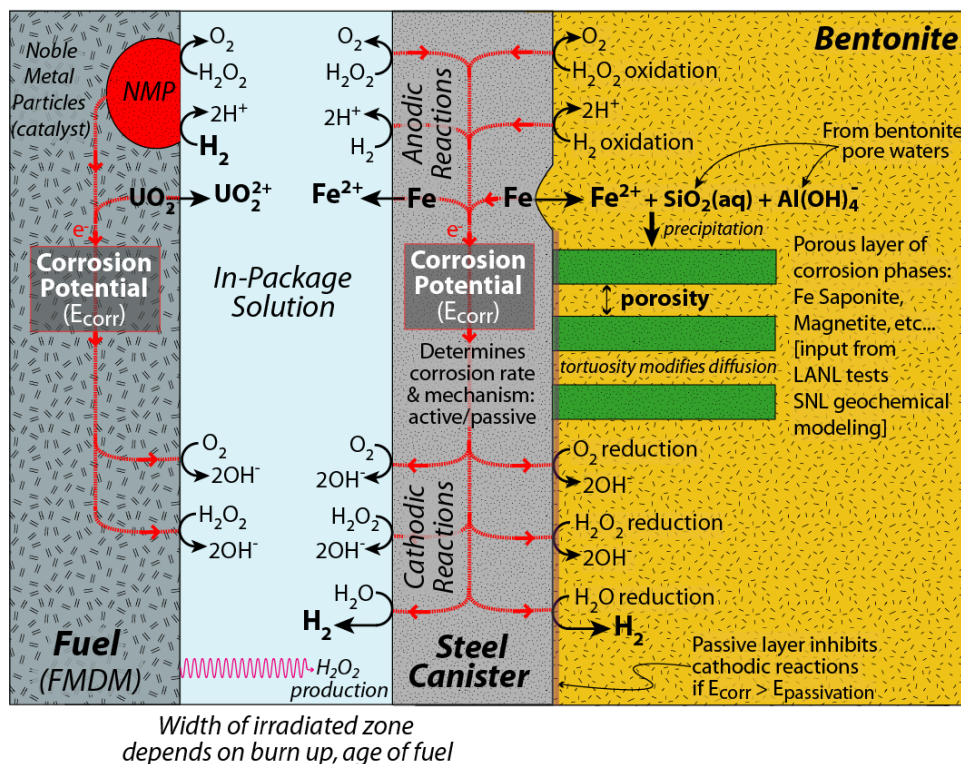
Noble Metal Particles (catalyst)

NMP

$O_2$
$H_2O_2$

$2H^+$
$H_2$

$UO_2$ $UO_2^{2+}$

$e^-$

Corrosion Potential ($E_{corr}$)

In-Package Solution

$O_2$
$2OH^-$

$H_2O_2$
$2OH^-$

Fuel (FMDM)

$H_2O_2$ production

$O_2$
$H_2O_2$

$2H^+$
$H_2$

$Fe^{2+}$ Fe

$O_2$
$2OH^-$

$H_2O_2$
$2OH^-$

$H_2O$
$H_2$

Anodic Reactions

Fe

$e^-$

Corrosion Potential ($E_{corr}$)

Determines corrosion rate & mechanism: active/passive

Cathodic Reactions

Steel Canister

Bentonite

$O_2$
$H_2O_2$ oxidation

$2H^+$
$H_2$ oxidation

From bentonite pore waters

$Fe^{2+}$ + $SiO_2(aq)$ + $Al(OH)_4^-$

precipitation

porosity

tortuosity modifies diffusion

Porous layer of corrosion phases: Fe Saponite, Magnetite, etc... [input from LANL tests SNL geochemical modeling]

$O_2$ reduction
$2OH^-$

$H_2O_2$ reduction
$2OH^-$

$H_2O$ reduction
$H_2$

Passive layer inhibits cathodic reactions if $E_{corr}$ > $E_{passivation}$

Width of irradiated zone depends on burn up, age of fuel